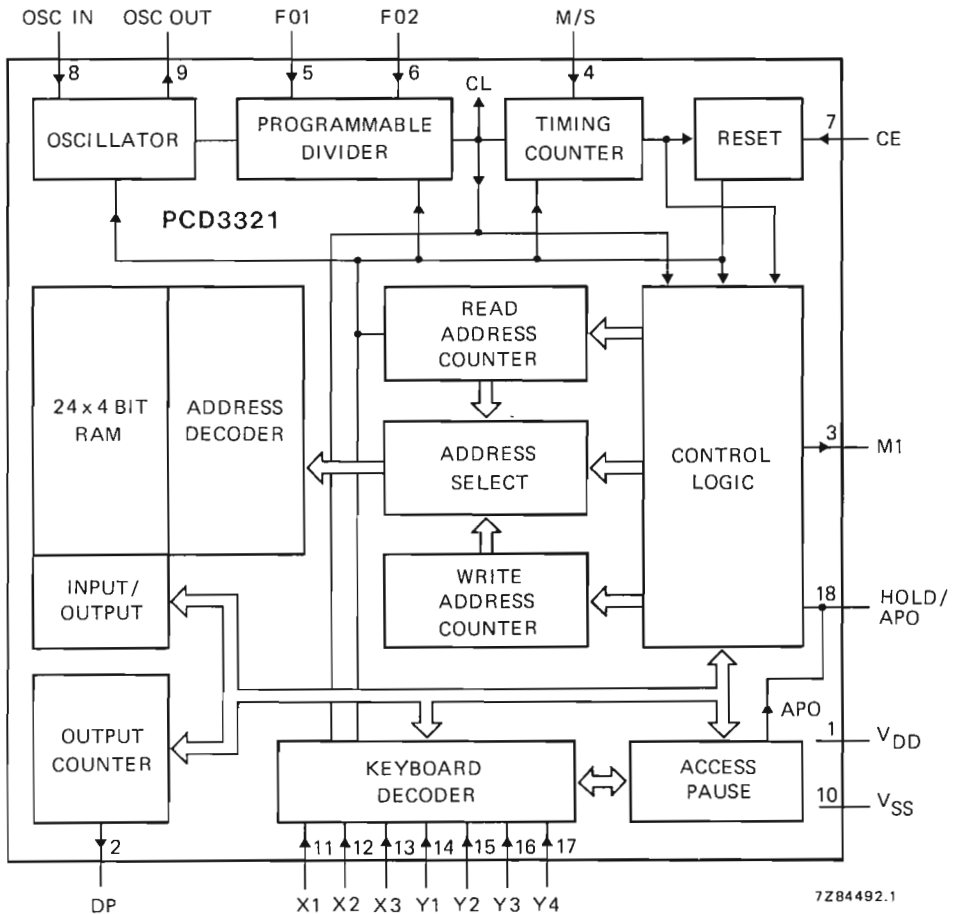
OSC IN
OSC OUT
F01
F02
M/S
8
9
5
6
4
CL
OSCILLATOR
PROGRAMMABLE DIVIDER
TIMING COUNTER
RESET
7
CE
PCD3321
24 x 4 BIT RAM
ADDRESS DECODER
READ ADDRESS COUNTER
ADDRESS SELECT
WRITE ADDRESS COUNTER
CONTROL LOGIC
3
M1
18
HOLD/ APO
INPUT/ OUTPUT
OUTPUT COUNTER
KEYBOARD DECODER
ACCESS PAUSE
APO
1
$V_{DD}$
10
$V_{SS}$
2
DP
11
12
13
14
15
16
17
X1
X2
X3
Y1
Y2
Y3
Y4
7Z84492.1